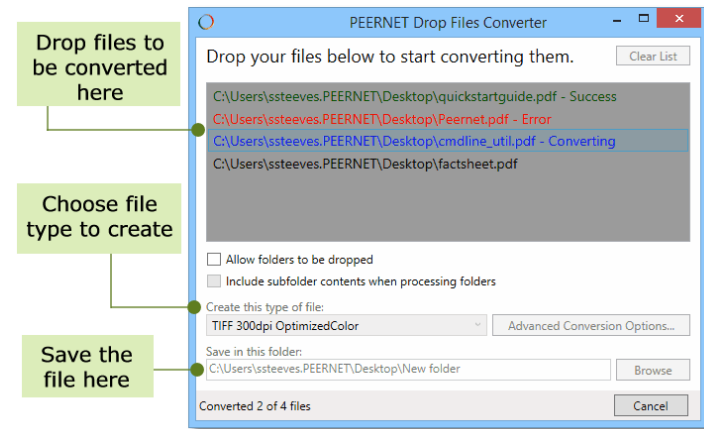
Drop files to be converted here

Choose file type to create

Save the file here

PEERNET Drop Files Converter

Drop your files below to start converting them.

Clear List

C:\Users\ssteeves.PEERNET\Desktop\quickstartguide.pdf - Success
C:\Users\ssteeves.PEERNET\Desktop\Peernet.pdf - Error
C:\Users\ssteeves.PEERNET\Desktop\cmdline_util.pdf - Converting
C:\Users\ssteeves.PEERNET\Desktop\factsheet.pdf

Allow folders to be dropped

Include subfolder contents when processing folders

Create this type of file:

TIFF 300dpi OptimizedColor

Advanced Conversion Options...

Save in this folder:

C:\Users\ssteeves.PEERNET\Desktop\New folder

Browse

Converted 2 of 4 files

Cancel